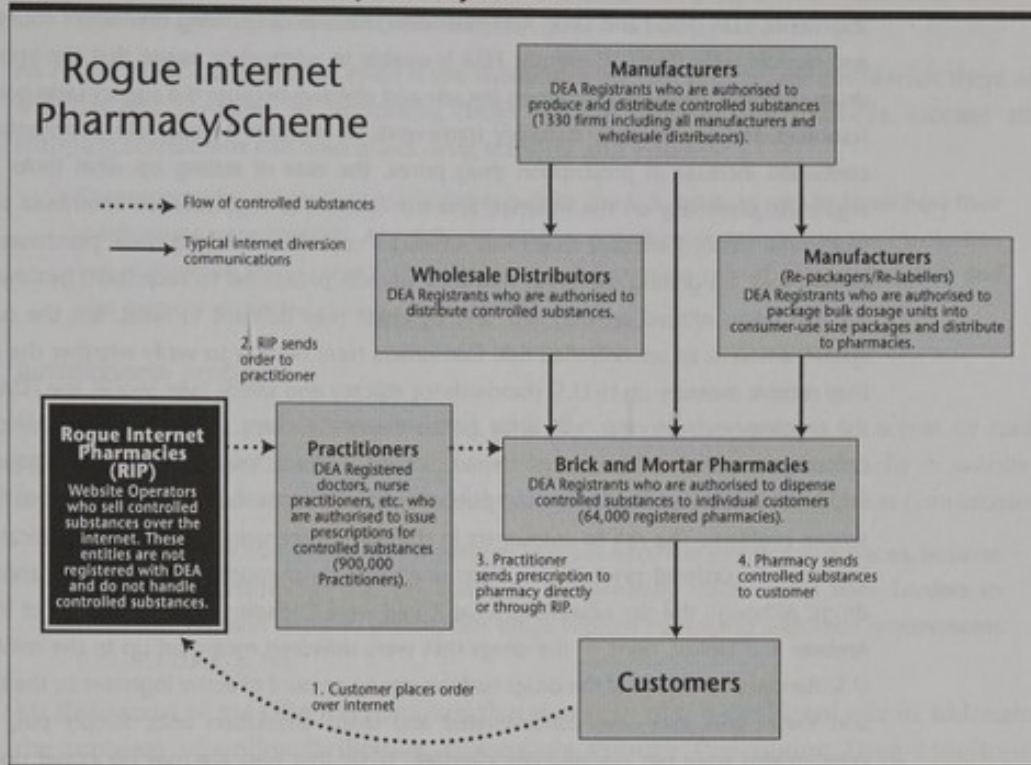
Rogue Internet PharmacyScheme

Flow of controlled substances

Typical internet diversion communications

Manufacturers
DEA Registrants who are authorised to produce and distribute controlled substances (1330 firms including all manufacturers and wholesale distributors).

Wholesale Distributors
DEA Registrants who are authorised to distribute controlled substances.

Manufacturers
(Re-packagers/Re-labellers)
DEA Registrants who are authorised to package bulk dosage units into consumer-use size packages and distribute to pharmacies.

2. RIP sends order to practitioner

Rogue Internet Pharmacies (RIP)
Website Operators who sell controlled substances over the Internet. These entities are not registered with DEA and do not handle controlled substances.

Practitioners
DEA Registered doctors, nurse practitioners, etc. who are authorised to issue prescriptions for controlled substances (900,000 Practitioners).

Brick and Mortar Pharmacies
DEA Registrants who are authorised to dispense controlled substances to individual customers (64,000 registered pharmacies).

3. Practitioner sends prescription to pharmacy directly or through RIP.

4. Pharmacy sends controlled substances to customer

Customers

1. Customer places order over internet